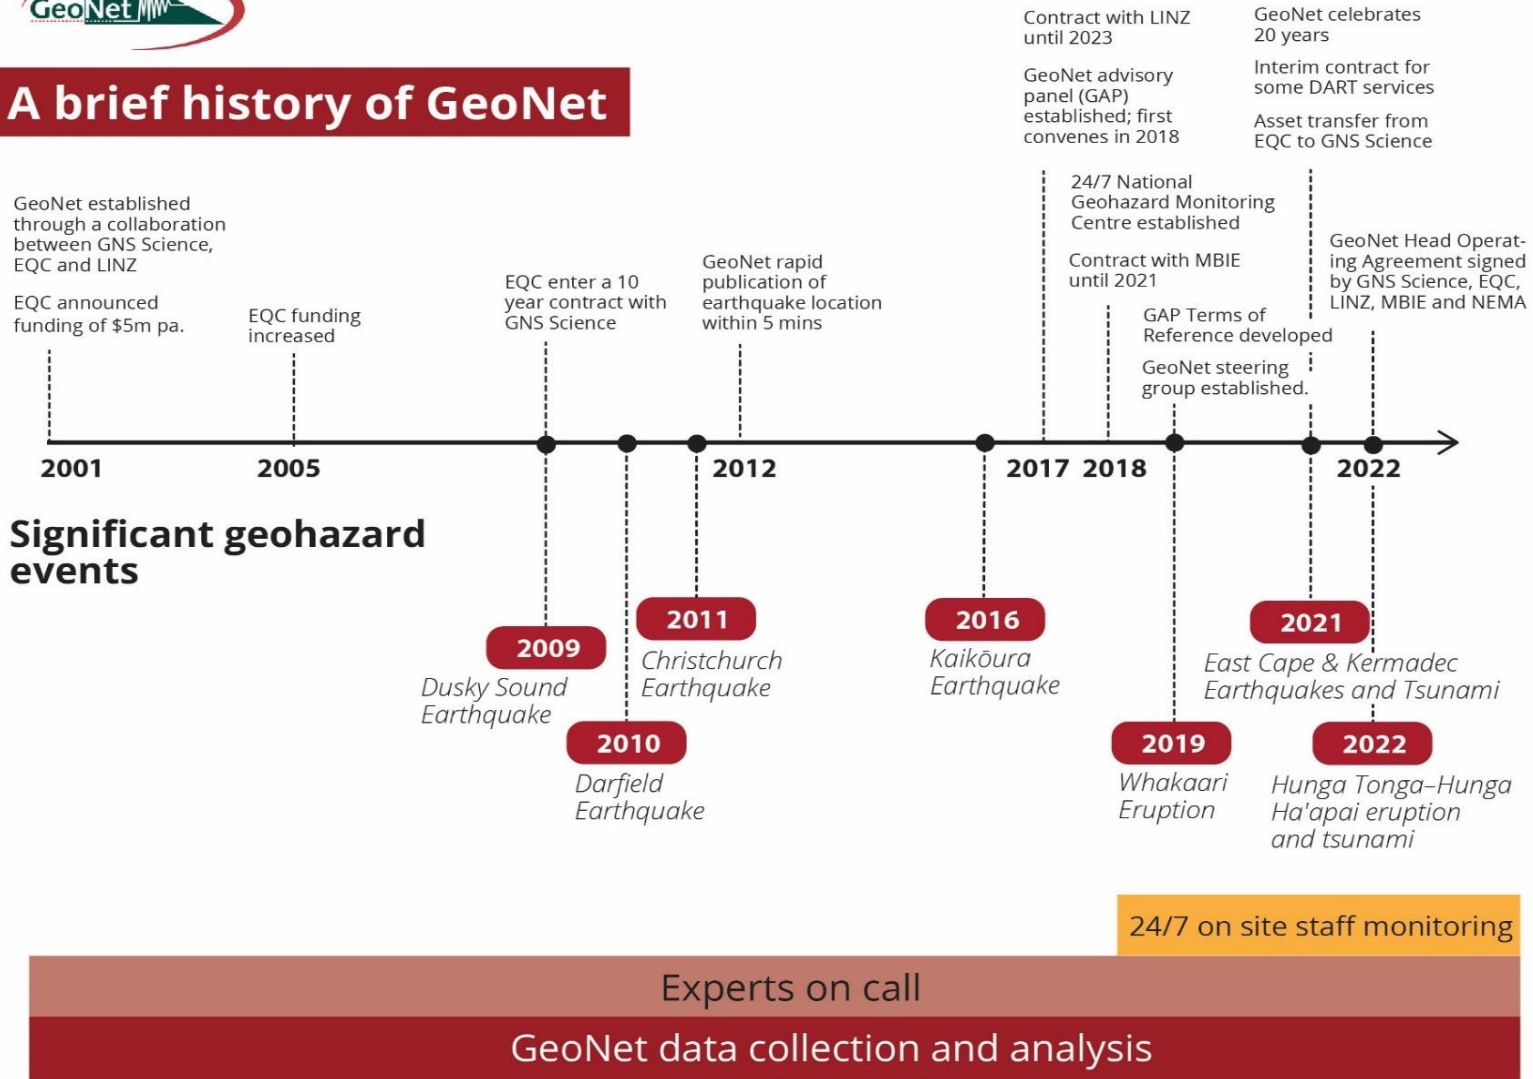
GeoNet

A brief history of GeoNet

GeoNet established through a collaboration between GNS Science, EQC and LINZ

EQC announced funding of $5m pa.

EQC funding increased

EQC enter a 10 year contract with GNS Science

GeoNet rapid publication of earthquake location within 5 mins

Contract with LINZ until 2023

GeoNet advisory panel (GAP) established; first convenes in 2018

24/7 National Geohazard Monitoring Centre established

Contract with MBIE until 2021

GAP Terms of Reference developed

GeoNet steering group established.

GeoNet celebrates 20 years

Interim contract for some DART services

Asset transfer from EQC to GNS Science

GeoNet Head Operating Agreement signed by GNS Science, EQC, LINZ, MBIE and NEMA

2001 2005 2012 2017 2018 2022

Significant geohazard events

2009
Dusky Sound Earthquake

2010
Darfield Earthquake

2011
Christchurch Earthquake

2016
Kaikōura Earthquake

2019
Whakaari Eruption

2021
East Cape & Kermadec Earthquakes and Tsunami

2022
Hunga Tonga–Hunga Ha'apai eruption and tsunami

24/7 on site staff monitoring

Experts on call

GeoNet data collection and analysis